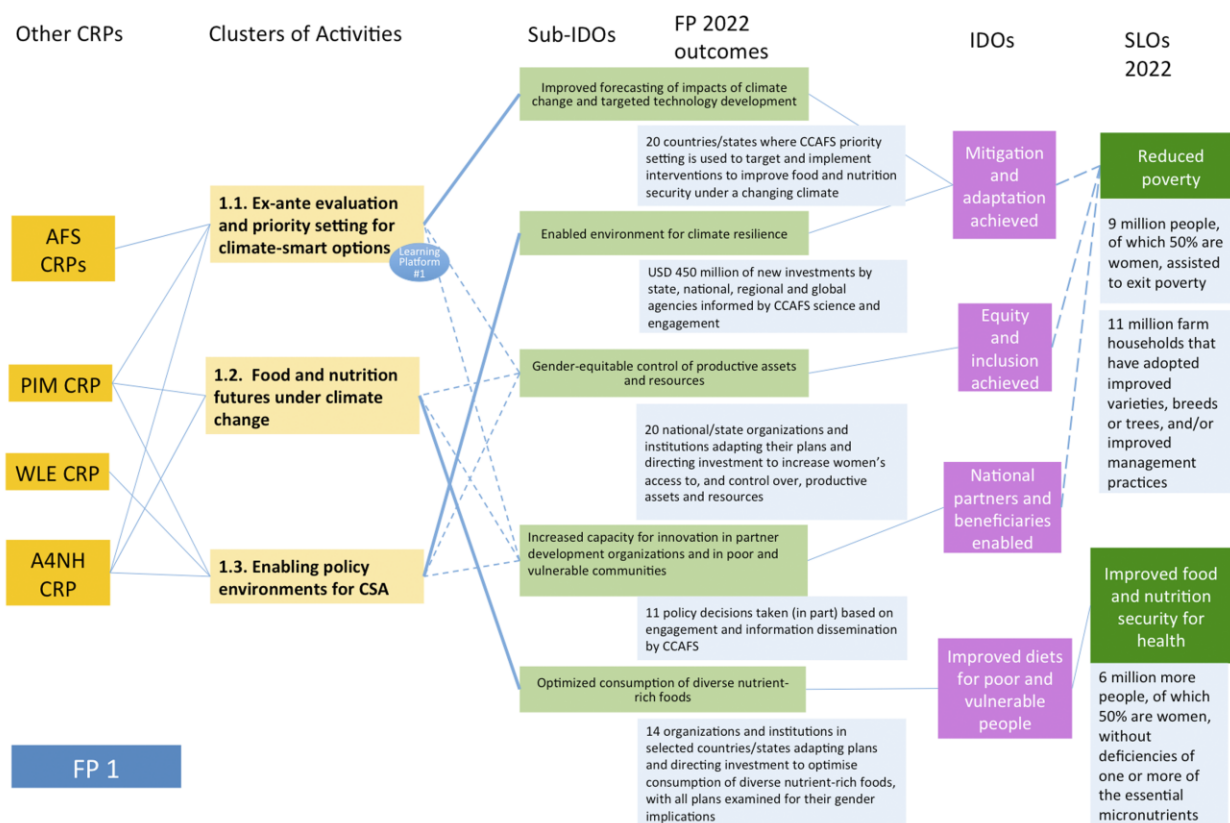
Other CRPs

Clusters of Activities

Sub-IDOs

FP 2022 outcomes

IDOs

SLOs 2022

AFS CRPs

PIM CRP

WLE CRP

A4NH CRP

FP 1

1.1. Ex-ante evaluation and priority setting for climate-smart options

Learning Platform #1

1.2. Food and nutrition futures under climate change

1.3. Enabling policy environments for CSA

Improved forecasting of impacts of climate change and targeted technology development

20 countries/states where CCAFS priority setting is used to target and implement interventions to improve food and nutrition security under a changing climate

Enabled environment for climate resilience

USD 450 million of new investments by state, national, regional and global agencies informed by CCAFS science and engagement

Gender-equitable control of productive assets and resources

20 national/state organizations and institutions adapting their plans and directing investment to increase women's access to, and control over, productive assets and resources

Increased capacity for innovation in partner development organizations and in poor and vulnerable communities

11 policy decisions taken (in part) based on engagement and information dissemination by CCAFS

Optimized consumption of diverse nutrient-rich foods

14 organizations and institutions in selected countries/states adapting plans and directing investment to optimise consumption of diverse nutrient-rich foods, with all plans examined for their gender implications

Mitigation and adaptation achieved

Equity and inclusion achieved

National partners and beneficiaries enabled

Improved diets for poor and vulnerable people

Reduced poverty

9 million people, of which 50% are women, assisted to exit poverty

11 million farm households that have adopted improved varieties, breeds or trees, and/or improved management practices

Improved food and nutrition security for health

6 million more people, of which 50% are women, without deficiencies of one or more of the essential micronutrients